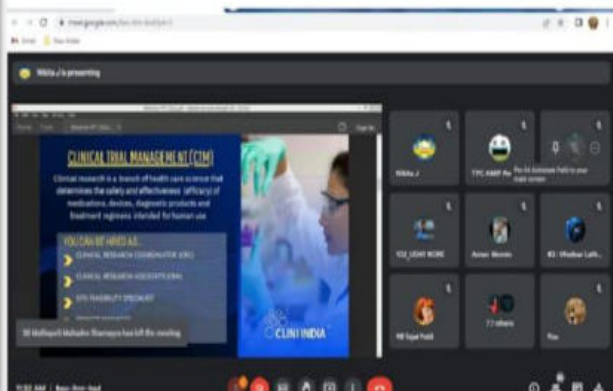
meet.google.com/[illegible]

Nikita J is presenting

CLINICAL TRIAL MANAGEMENT (CTM)

Clinical research is a branch of health care science that determines the safety and effectiveness (efficacy) of medications, devices, diagnostic products and treatment regimens intended for human use

YOU CAN BE HIRED AS...
CLINICAL RESEARCH COORDINATOR (CRC)
CLINICAL RESEARCH ASSOCIATE (CRA)
SITE FEASIBILITY SPECIALIST
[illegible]

CLINI INDIA

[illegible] has left the meeting

Nikita J
TPC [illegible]
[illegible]
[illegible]
Aman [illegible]
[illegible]
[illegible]
7 others
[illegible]

11:50 AM | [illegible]